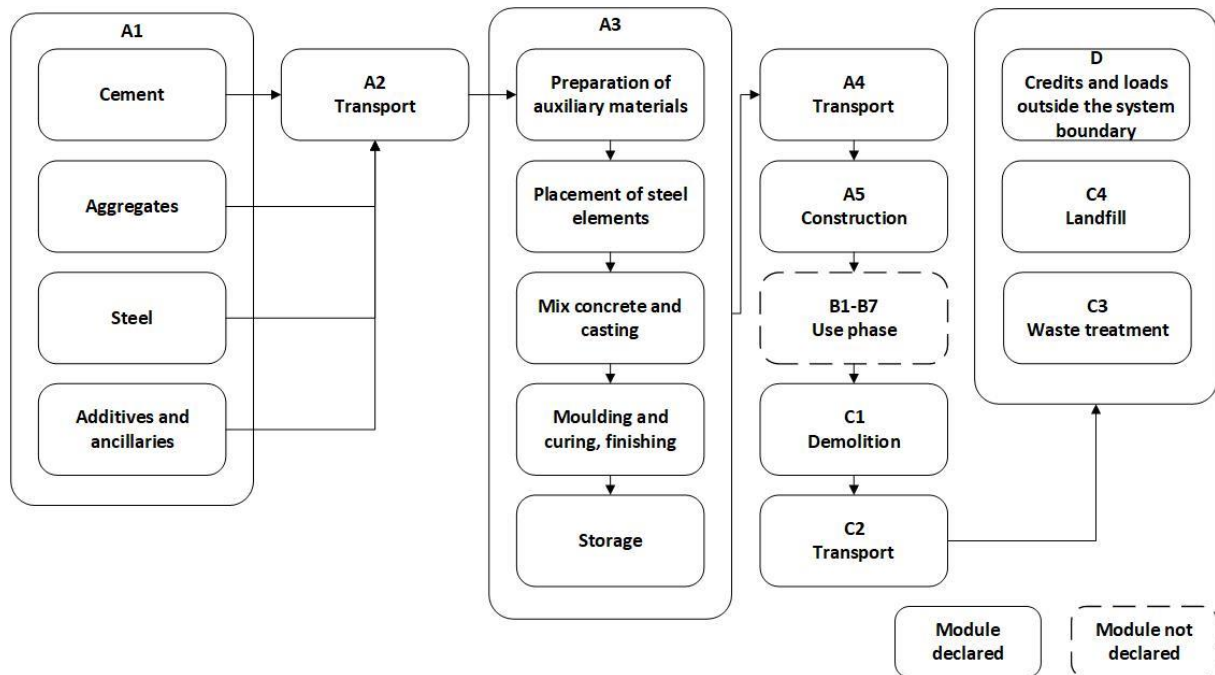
A1

Cement

Aggregates

Steel

Additives and ancillaries

A2
Transport

A3

Preparation of auxiliary materials

Placement of steel elements

Mix concrete and casting

Moulding and curing, finishing

Storage

A4
Transport

A5
Construction

B1-B7
Use phase

C1
Demolition

C2
Transport

D
Credits and loads outside the system boundary

C4
Landfill

C3
Waste treatment

Module declared

Module not declared